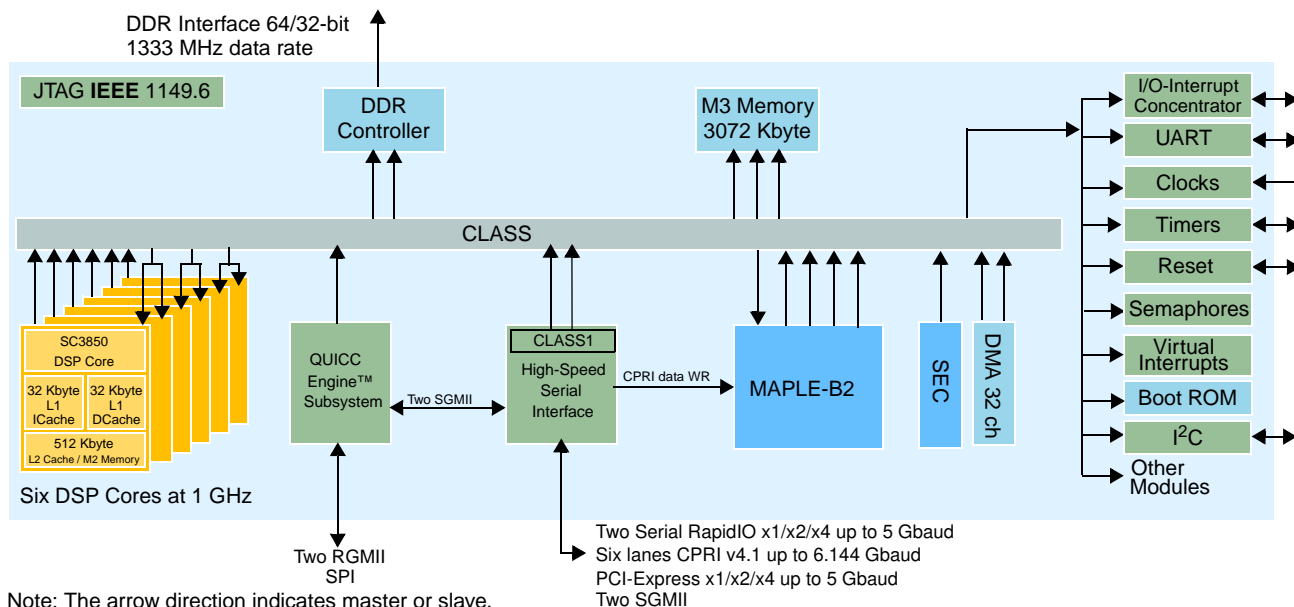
DDR Interface 64/32-bit
1333 MHz data rate

JTAG **IEEE** 1149.6

DDR Controller

M3 Memory 3072 Kbyte

I/O-Interrupt Concentrator
UART
Clocks
Timers
Reset
Semaphores
Virtual Interrupts
Boot ROM
$I^2C$
Other Modules

CLASS

SC3850 DSP Core
32 Kbyte L1 ICache
32 Kbyte L1 DCache
512 Kbyte L2 Cache / M2 Memory

Six DSP Cores at 1 GHz

QUICC Engine™ Subsystem

Two SGMII

CLASS1
High-Speed Serial Interface

CPRI data WR

MAPLE-B2

SEC

DMA 32 ch

Two RGMII
SPI

Two Serial RapidIO x1/x2/x4 up to 5 Gbaud
Six lanes CPRI v4.1 up to 6.144 Gbaud
PCI-Express x1/x2/x4 up to 5 Gbaud
Two SGMII

Note: The arrow direction indicates master or slave.